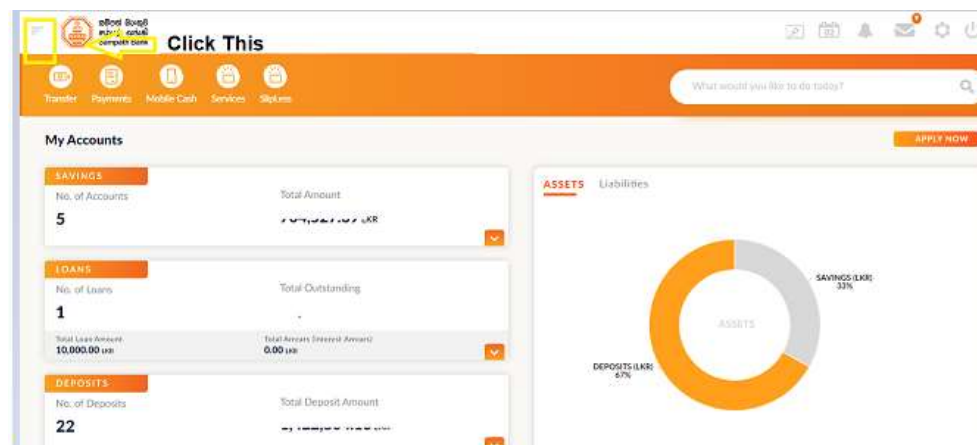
Click This

Transfer Payments Mobile Cash Services SlipLess

What would you like to do today?

My Accounts

APPLY NOW

SAVINGS
No. of Accounts
5
Total Amount
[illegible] LKR

LOANS
No. of Loans
1
Total Outstanding
-
Total Loan Amount
10,000.00 LKR
Total Arrears (Interest Arrears)
0.00 LKR

DEPOSITS
No. of Deposits
22
Total Deposit Amount
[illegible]

ASSETS Liabilities

SAVINGS (LKR)
33%

ASSETS

DEPOSITS (LKR)
67%